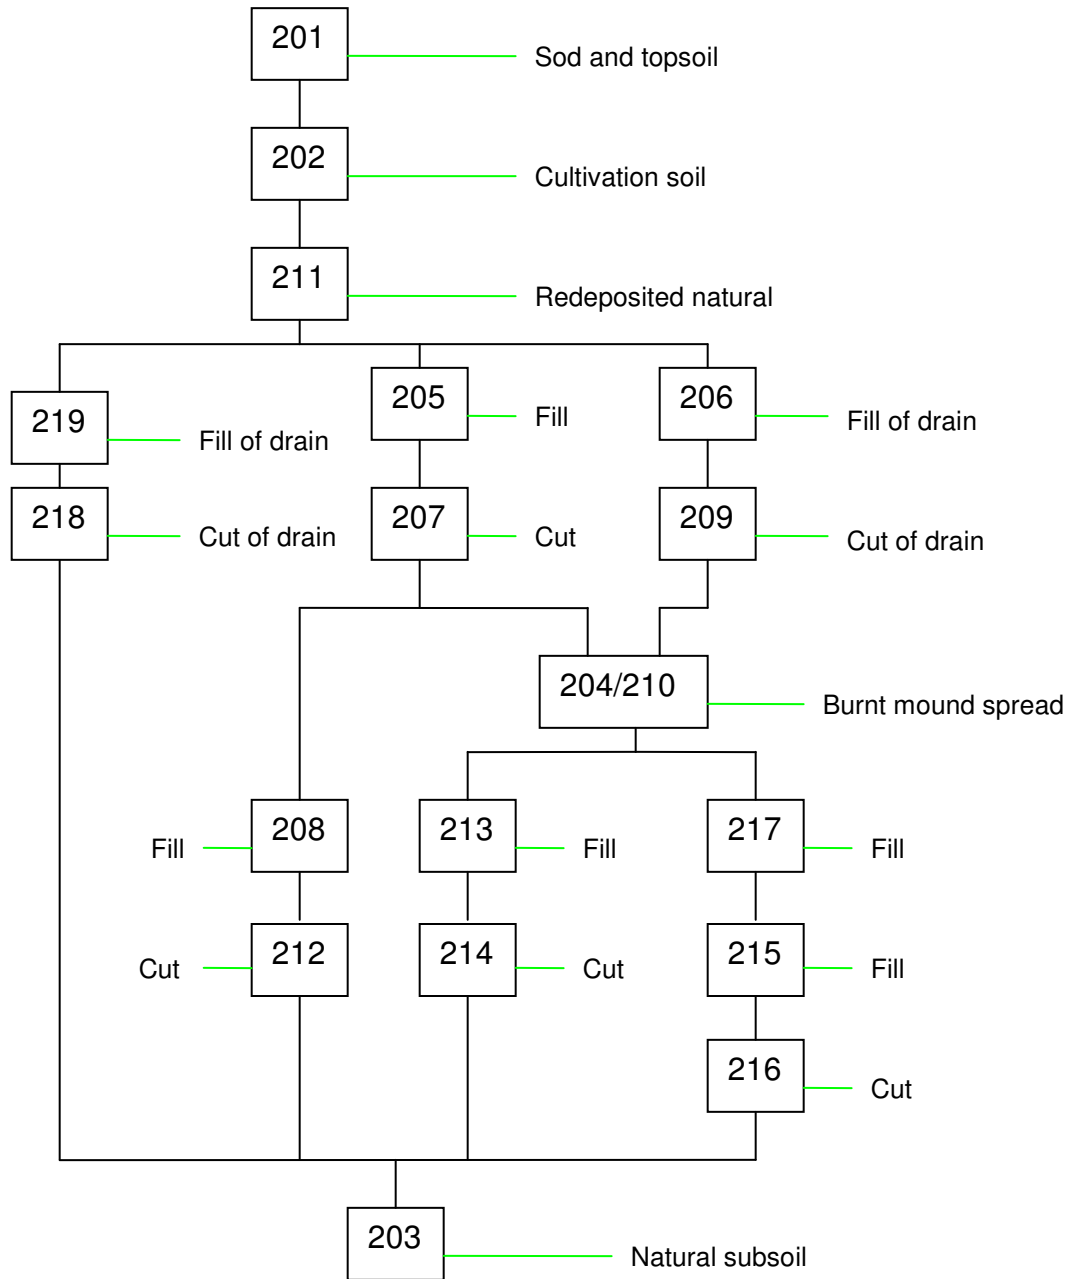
201 Sod and topsoil

202 Cultivation soil

211 Redeposited natural

219 Fill of drain

205 Fill

206 Fill of drain

218 Cut of drain

207 Cut

209 Cut of drain

204/210 Burnt mound spread

Fill 208

213 Fill

217 Fill

Cut 212

214 Cut

215 Fill

216 Cut

203 Natural subsoil